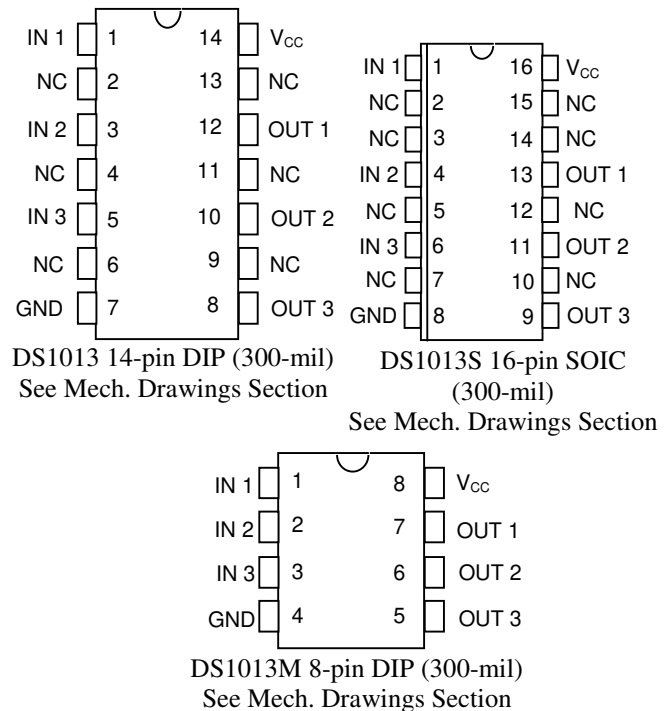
IN 1 1 14 $V_{CC}$
NC 2 13 NC
IN 2 3 12 OUT 1
NC 4 11 NC
IN 3 5 10 OUT 2
NC 6 9 NC
GND 7 8 OUT 3

DS1013 14-pin DIP (300-mil)
See Mech. Drawings Section

IN 1 1 16 $V_{CC}$
NC 2 15 NC
NC 3 14 NC
IN 2 4 13 OUT 1
NC 5 12 NC
IN 3 6 11 OUT 2
NC 7 10 NC
GND 8 9 OUT 3

DS1013S 16-pin SOIC (300-mil)
See Mech. Drawings Section

IN 1 1 8 $V_{CC}$
IN 2 2 7 OUT 1
IN 3 3 6 OUT 2
GND 4 5 OUT 3

DS1013M 8-pin DIP (300-mil)
See Mech. Drawings Section